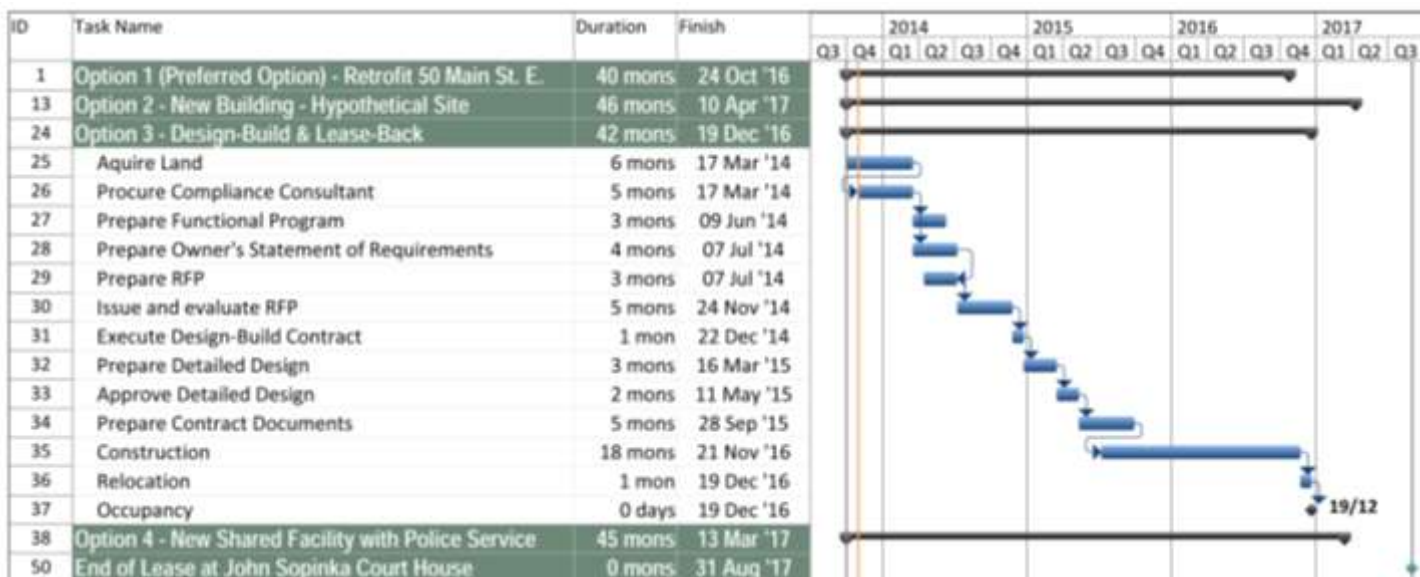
| ID | Task Name | Duration | Finish |
|---|---|---|---|
| 1 | Option 1 (Preferred Option) - Retrofit 50 Main St. E. | 40 mons | 24 Oct '16 |
| 13 | Option 2 - New Building - Hypothetical Site | 46 mons | 10 Apr '17 |
| 24 | Option 3 - Design-Build & Lease-Back | 42 mons | 19 Dec '16 |
| 25 | Aquire Land | 6 mons | 17 Mar '14 |
| 26 | Procure Compliance Consultant | 5 mons | 17 Mar '14 |
| 27 | Prepare Functional Program | 3 mons | 09 Jun '14 |
| 28 | Prepare Owner's Statement of Requirements | 4 mons | 07 Jul '14 |
| 29 | Prepare RFP | 3 mons | 07 Jul '14 |
| 30 | Issue and evaluate RFP | 5 mons | 24 Nov '14 |
| 31 | Execute Design-Build Contract | 1 mon | 22 Dec '14 |
| 32 | Prepare Detailed Design | 3 mons | 16 Mar '15 |
| 33 | Approve Detailed Design | 2 mons | 11 May '15 |
| 34 | Prepare Contract Documents | 5 mons | 28 Sep '15 |
| 35 | Construction | 18 mons | 21 Nov '16 |
| 36 | Relocation | 1 mon | 19 Dec '16 |
| 37 | Occupancy | 0 days | 19 Dec '16 |
| 38 | Option 4 - New Shared Facility with Police Service | 45 mons | 13 Mar '17 |
| 50 | End of Lease at John Sopinka Court House | 0 mons | 31 Aug '17 |

2014 2015 2016 2017
Q3 Q4 Q1 Q2 Q3 Q4 Q1 Q2 Q3 Q4 Q1 Q2 Q3 Q4 Q1 Q2 Q3

19/12